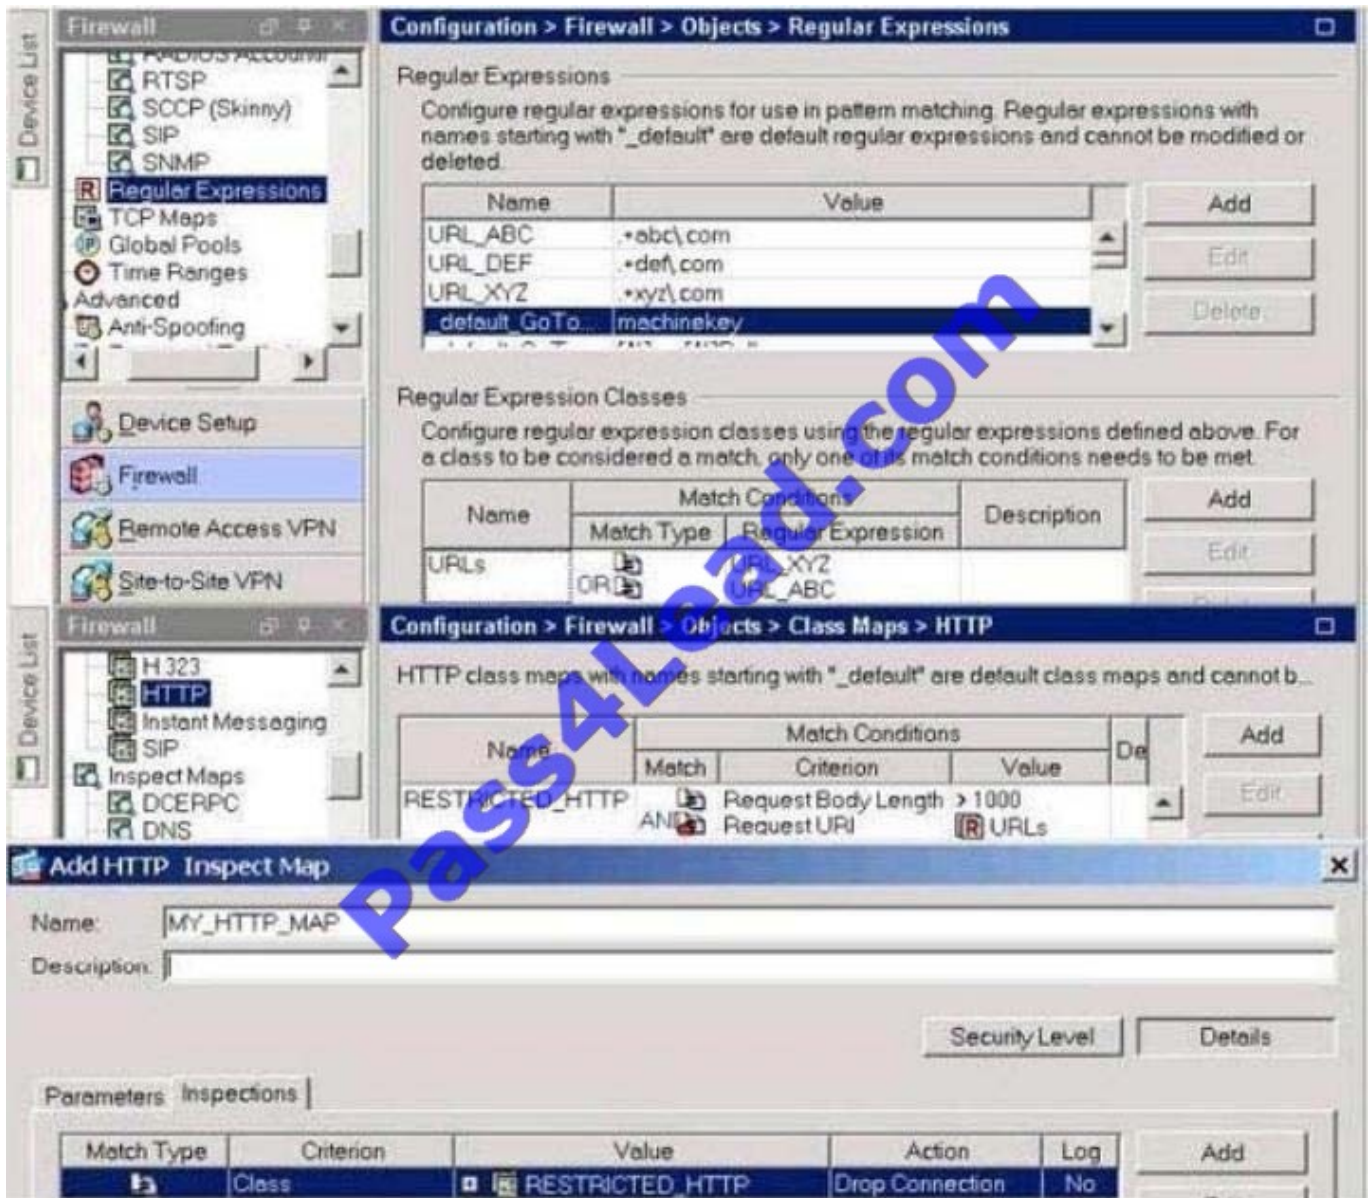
Device List

Firewall

RADIUS Accounting
RTSP
SCCP (Skinny)
SIP
SNMP
Regular Expressions
TCP Maps
Global Pools
Time Ranges
Advanced
Anti-Spoofing

Device Setup
Firewall
Remote Access VPN
Site-to-Site VPN

Configuration > Firewall > Objects > Regular Expressions

Regular Expressions

Configure regular expressions for use in pattern matching. Regular expressions with names starting with "_default" are default regular expressions and cannot be modified or deleted.

| Name | Value |
|---|---|
| URL_ABC | .•abc\.com |
| URL_DEF | .•def\.com |
| URL_XYZ | .•xyz\.com |
| _default_GoTo... | machinekey |

Add
Edit
Delete

Regular Expression Classes

Configure regular expression classes using the regular expressions defined above. For a class to be considered a match, only one of its match conditions needs to be met.

| Name | Match Conditions: Match Type | Match Conditions: Regular Expression | Description |
|---|---|---|---|
| URLs | | URL_XYZ | |
| | OR | URL_ABC | |

Add
Edit

Device List

Firewall

H.323
HTTP
Instant Messaging
SIP
Inspect Maps
DCERPC
DNS

Configuration > Firewall > Objects > Class Maps > HTTP

HTTP class maps with names starting with "_default" are default class maps and cannot b...

| Name | Match | Criterion | Value | De |
|---|---|---|---|---|
| RESTRICTED_HTTP | | Request Body Length | > 1000 | |
| | AND | Request URI | URLs | |

Add
Edit

Pass4Lead.com

Add HTTP Inspect Map

Name: MY_HTTP_MAP
Description:

Security Level
Details

Parameters
Inspections

| Match Type | Criterion | Value | Action | Log |
|---|---|---|---|---|
| | Class | RESTRICTED_HTTP | Drop Connection | No |

Add